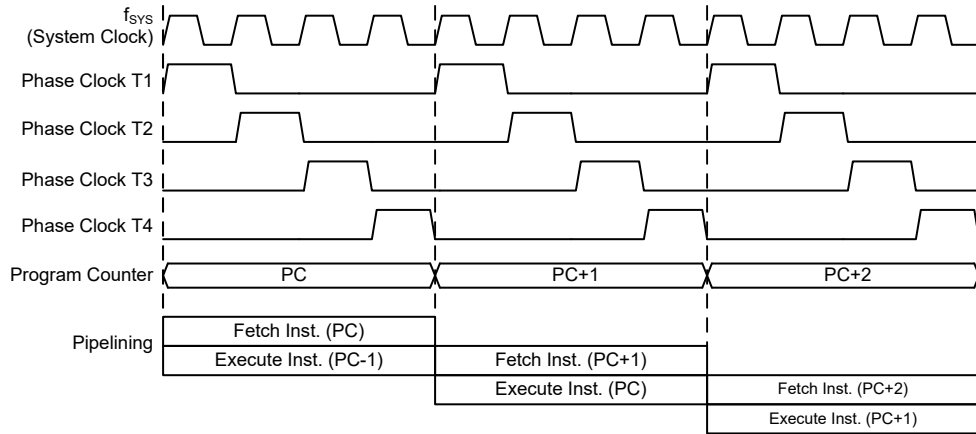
$f_{SYS}$
(System Clock)

Phase Clock T1

Phase Clock T2

Phase Clock T3

Phase Clock T4

Program Counter

PC

PC+1

PC+2

Pipelining

Fetch Inst. (PC)

Execute Inst. (PC-1)

Fetch Inst. (PC+1)

Execute Inst. (PC)

Fetch Inst. (PC+2)

Execute Inst. (PC+1)